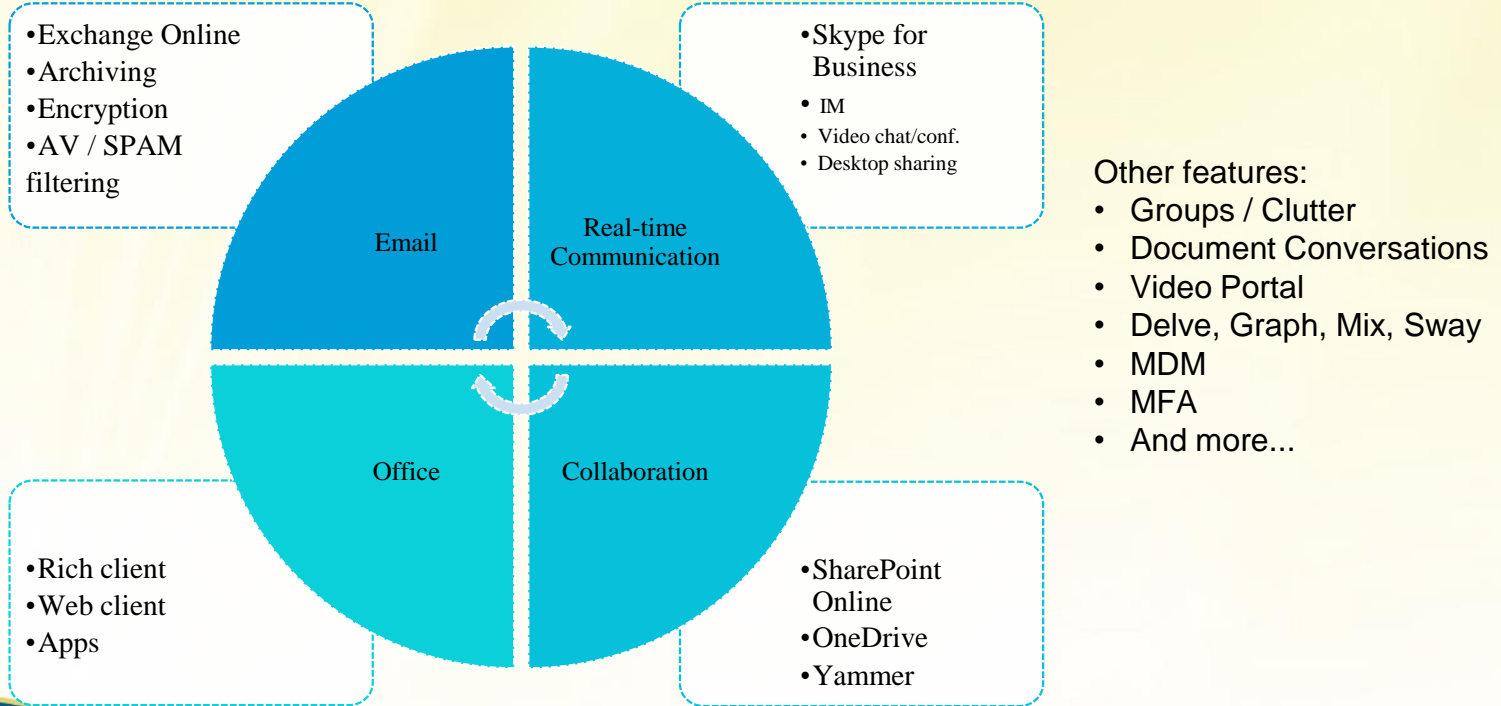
•Exchange Online
•Archiving
•Encryption
•AV / SPAM filtering

•Skype for Business
• IM
• Video chat/conf.
• Desktop sharing

Email

Real-time Communication

Office

Collaboration

•Rich client
•Web client
•Apps

•SharePoint Online
•OneDrive
•Yammer

Other features:
• Groups / Clutter
• Document Conversations
• Video Portal
• Delve, Graph, Mix, Sway
• MDM
• MFA
• And more...